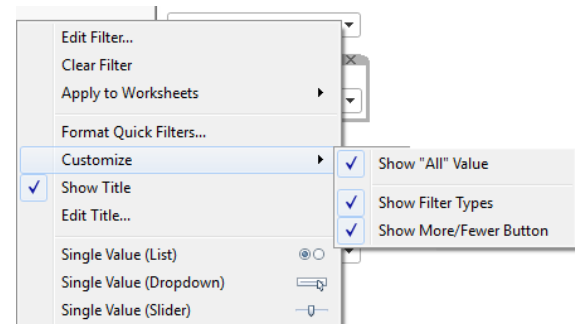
Edit Filter...
Clear Filter
Apply to Worksheets
Format Quick Filters...
Customize
✓ Show Title
Edit Title...
Single Value (List)
Single Value (Dropdown)
Single Value (Slider)

✓ Show "All" Value
✓ Show Filter Types
✓ Show More/Fewer Button